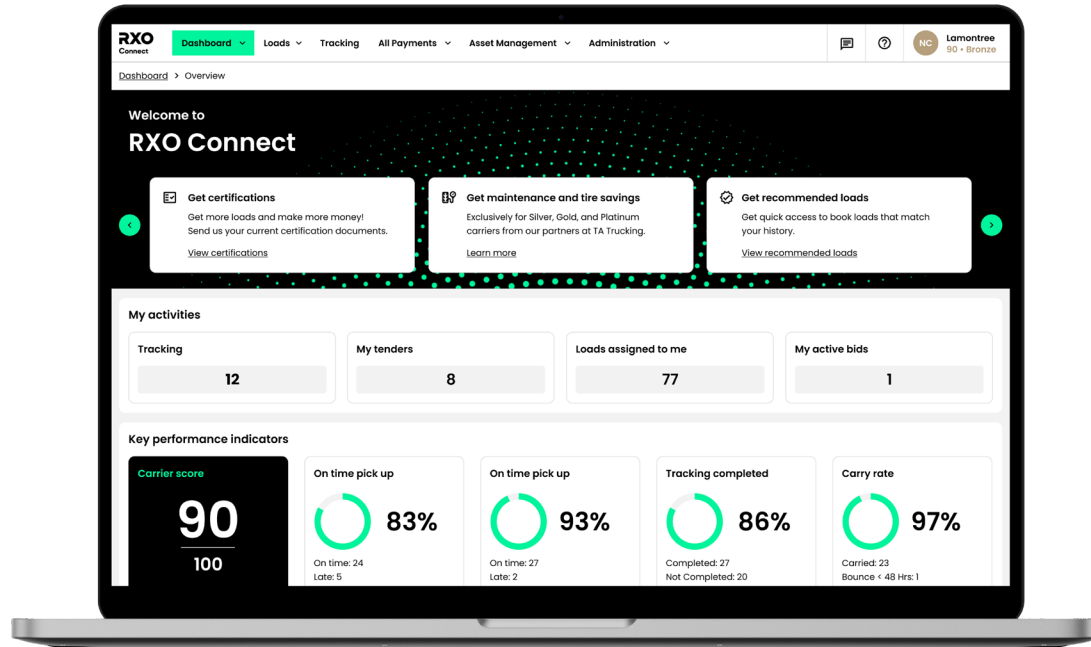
RXO Connect

Dashboard Loads Tracking All Payments Asset Management Administration

NC Lamontree 90 • Bronze

Dashboard > Overview

Welcome to

RXO Connect

Get certifications

Get more loads and make more money! Send us your current certification documents.

View certifications

Get maintenance and tire savings

Exclusively for Silver, Gold, and Platinum carriers from our partners at TA Trucking.

Learn more

Get recommended loads

Get quick access to book loads that match your history.

View recommended loads

My activities

| Tracking | My tenders | Loads assigned to me | My active bids |
|---|---|---|---|
| 12 | 8 | 77 | 1 |

Key performance indicators

Carrier score

90

100

On time pick up

83%

On time: 24
Late: 5

On time pick up

93%

On time: 27
Late: 2

Tracking completed

86%

Completed: 27
Not Completed: 20

Carry rate

97%

Carried: 23
Bounce < 48 Hrs: 1